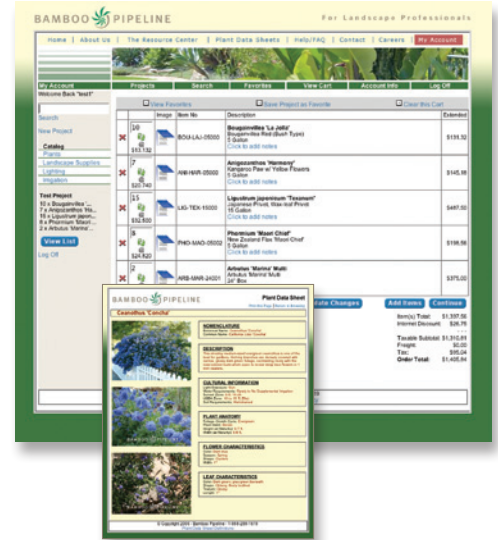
BAMBOO PIPELINE

For Landscape Professionals

Home | About Us | The Resource Center | Plant Data Sheets | Help/FAQ | Contact | Careers | My Account

My Account | Projects | Search | Favorites | View Cart | Account Info | Log Off

Welcome Back "test"!

Search

New Project

Catalog
Plants
Landscape Supplies
Lighting
Irrigation

Test Project
10 x Bougainvillea '...
7 x Anigozanthos 'Ha...
15 x Ligustrum japon...
8 x Phormium 'Maori...
2 x Arbutus 'Marina'...

View List

Log Off

View Favorites | Save Project as Favorite | Clear this Cart

| | | Image | Item No | Description | Extended |
|---|---|---|---|---|---|
| ✕ | 10 $13.132 | | BOU-LAJ-05000 | Bougainvillea 'La Jolla' Bougainvillea Red (Bush Type) 5 Gallon Click to add notes | $131.32 |
| ✕ | 7 $20.740 | | ANI-HAR-05000 | Anigozanthos 'Harmony' Kangaroo Paw w/ Yellow Flowers 5 Gallon Click to add notes | $145.18 |
| ✕ | 15 $32.820 | | LIG-TEX-15000 | Ligustrum japonicum 'Texanum' Japanese Privet, Wax-leaf Privet 15 Gallon Click to add notes | $492.30 |
| ✕ | 8 $24.820 | | PHO-MAO-05000 | Phormium 'Maori Chief' New Zealand Flax 'Maori Chief' 5 Gallon Click to add notes | $198.56 |
| ✕ | 2 | | ARB-MAR-24001 | Arbutus 'Marina' Multi Arbutus 'Marina' Multi 24" Box | $375.00 |

Save Changes | Add Items | Continue

Item(s) Total: $1,337.56
Internet Discount: $26.75

Taxable Subtotal: $1,310.81
Freight: $0.00
Tax: $95.04
Order Total: $1,405.84

BAMBOO PIPELINE
Plant Data Sheet

Ceanothus 'Concha'

NOMENCLATURE

DESCRIPTION

CULTURAL INFORMATION

PLANT ANATOMY

FLOWER CHARACTERISTICS

LEAF CHARACTERISTICS

© Copyright 2011 · Bamboo Pipeline · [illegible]